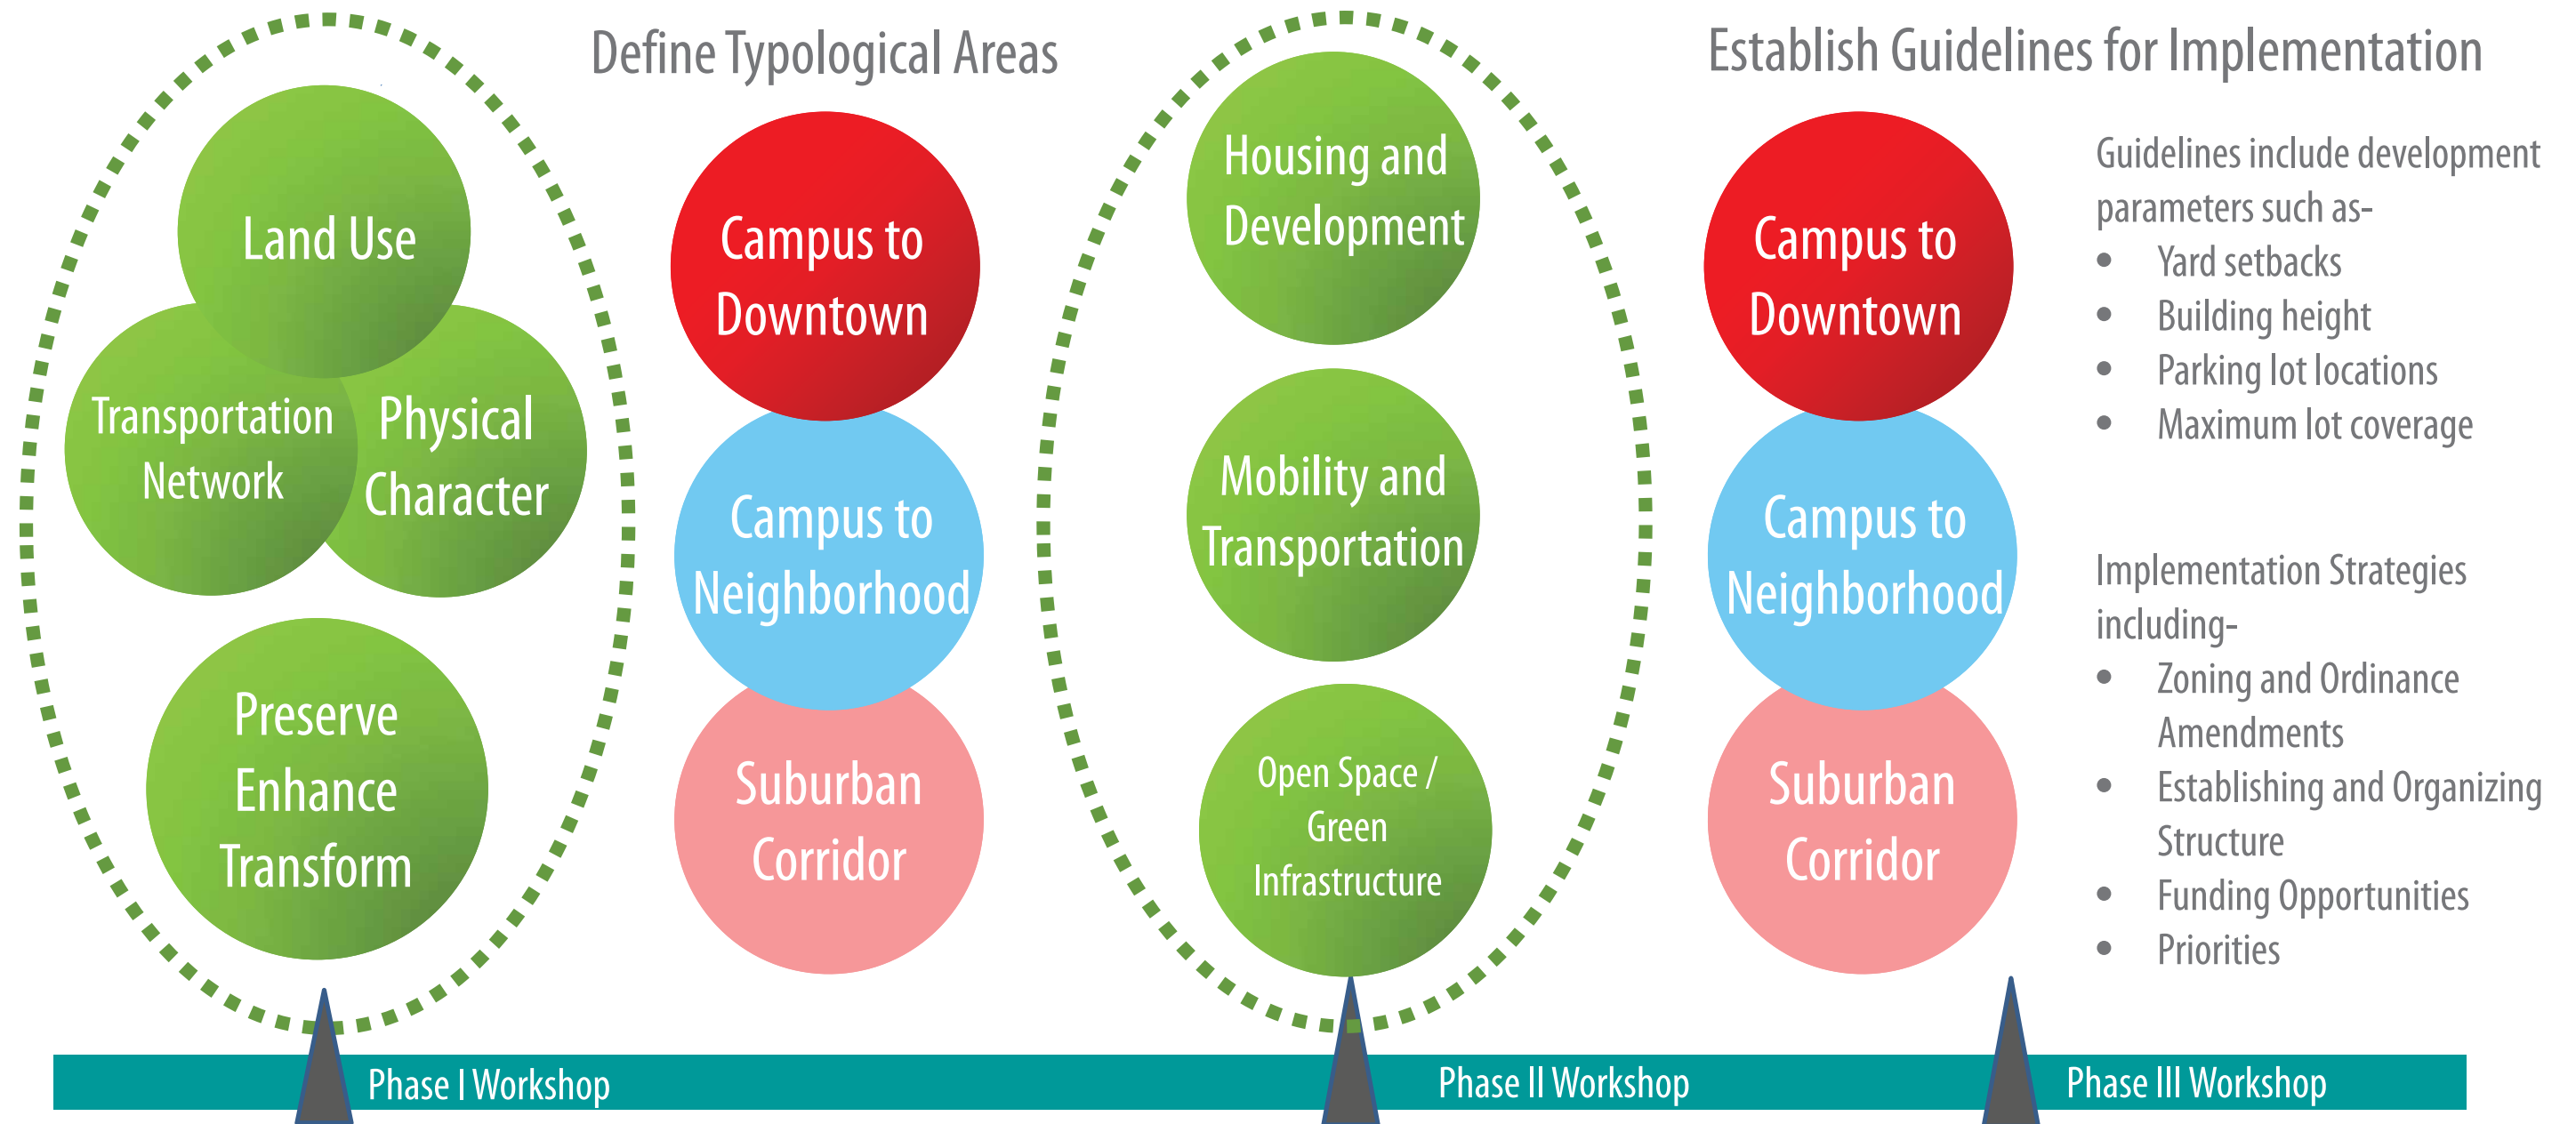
Land Use

Transportation Network

Physical Character

Preserve Enhance Transform

Define Typological Areas

Campus to Downtown

Campus to Neighborhood

Suburban Corridor

Housing and Development

Mobility and Transportation

Open Space / Green Infrastructure

Establish Guidelines for Implementation

Campus to Downtown

Campus to Neighborhood

Suburban Corridor

Guidelines include development parameters such as-

- Yard setbacks
- Building height
- Parking lot locations
- Maximum lot coverage

Implementation Strategies including-

- Zoning and Ordinance Amendments
- Establishing and Organizing Structure
- Funding Opportunities
- Priorities

Phase I Workshop

Phase II Workshop

Phase III Workshop